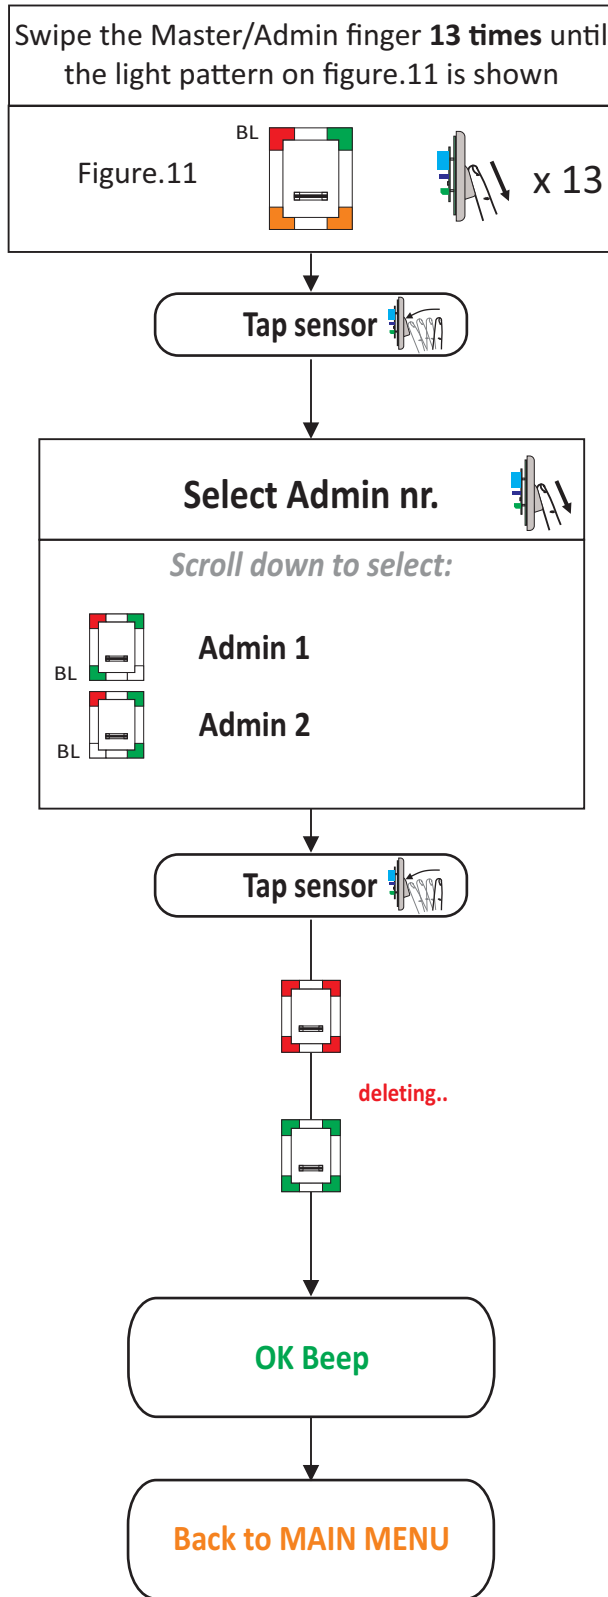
Swipe the Master/Admin finger **13 times** until the light pattern on figure.11 is shown

Figure.11

BL

x 13

Tap sensor

Select Admin nr.

Scroll down to select:

BL

Admin 1

BL

Admin 2

Tap sensor

deleting..

OK Beep

Back to MAIN MENU